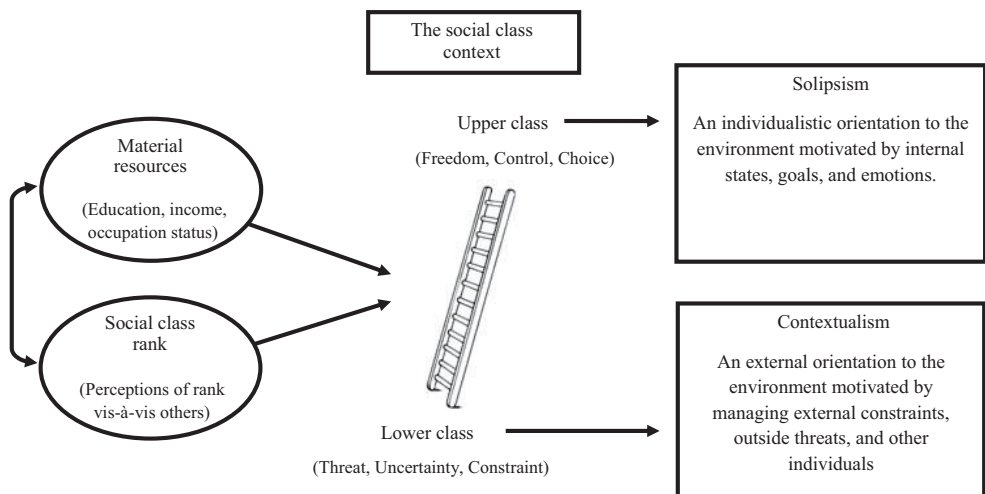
The social class context

Material resources

(Education, income, occupation status)

Social class rank

(Perceptions of rank vis-à-vis others)

Upper class

(Freedom, Control, Choice)

Lower class

(Threat, Uncertainty, Constraint)

Solipsism

An individualistic orientation to the environment motivated by internal states, goals, and emotions.

Contextualism

An external orientation to the environment motivated by managing external constraints, outside threats, and other individuals